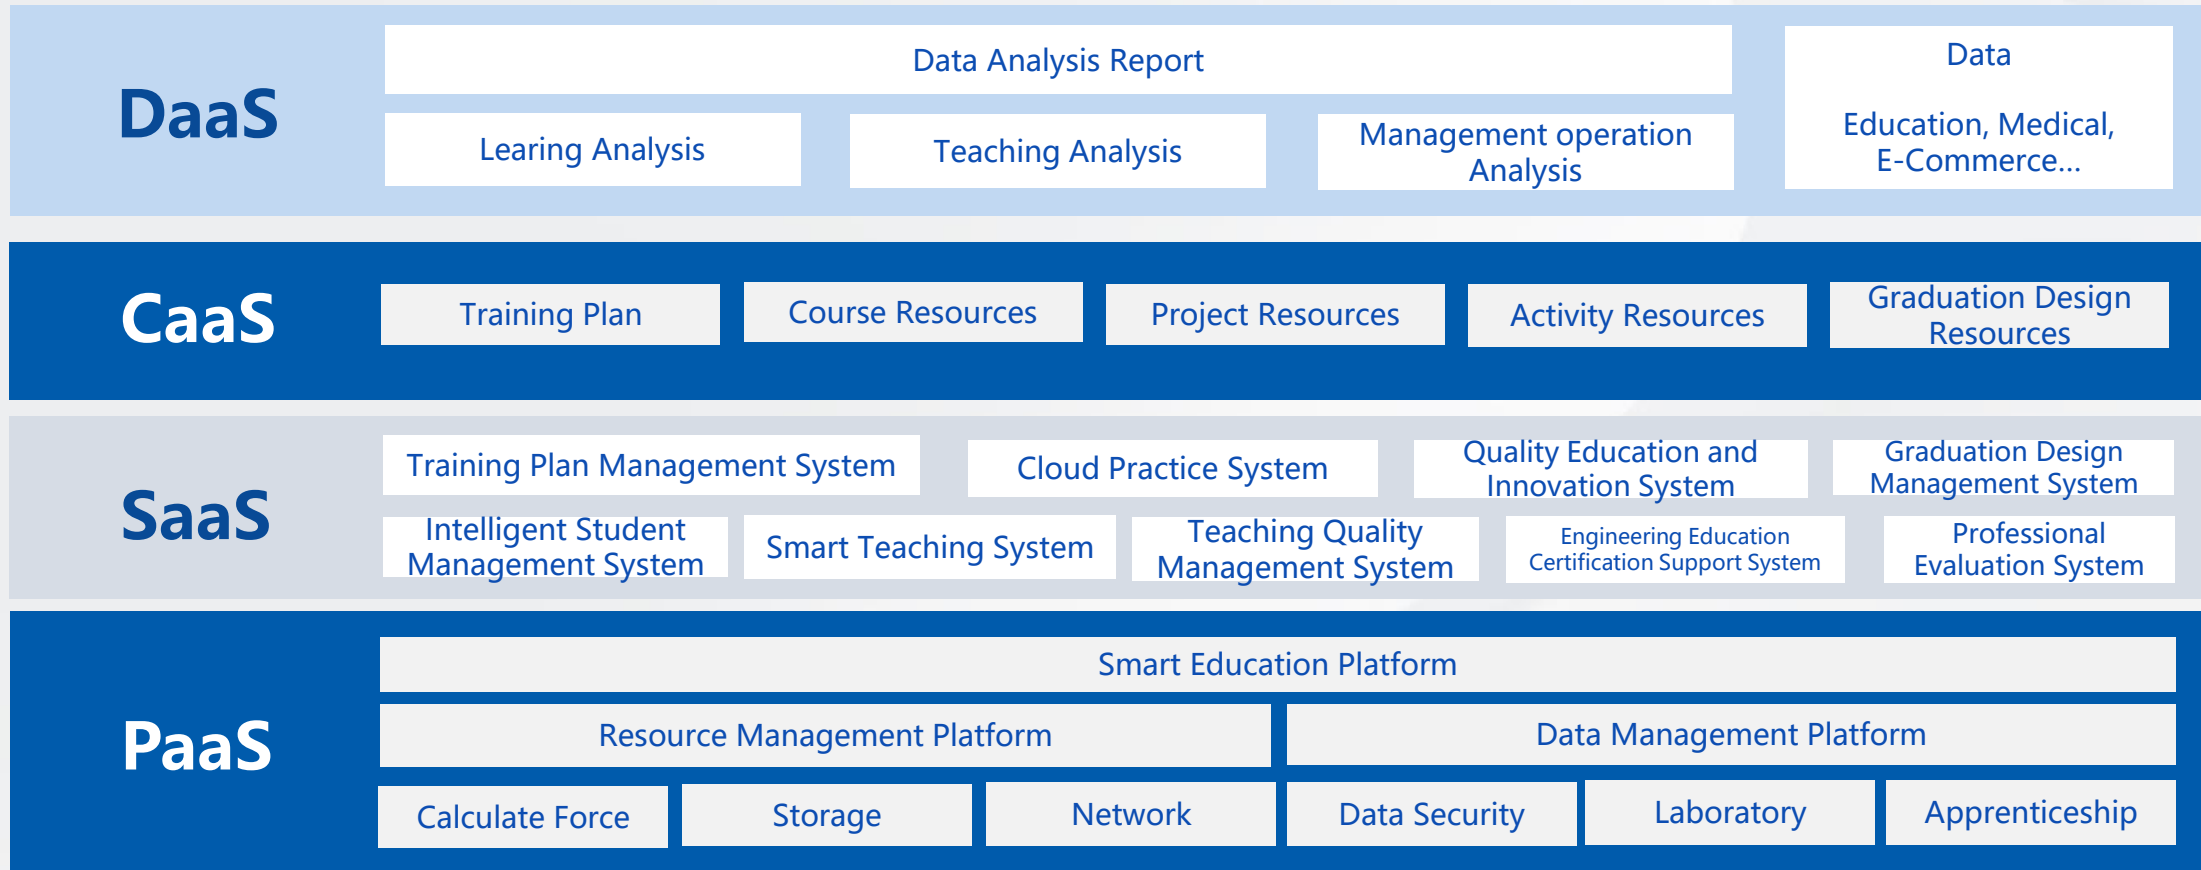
DaaS

Data Analysis Report

Learing Analysis

Teaching Analysis

Management operation Analysis

Data

Education, Medical, E-Commerce...

CaaS

Training Plan

Course Resources

Project Resources

Activity Resources

Graduation Design Resources

SaaS

Training Plan Management System

Cloud Practice System

Quality Education and Innovation System

Graduation Design Management System

Intelligent Student Management System

Smart Teaching System

Teaching Quality Management System

Engineering Education Certification Support System

Professional Evaluation System

PaaS

Smart Education Platform

Resource Management Platform

Data Management Platform

Calculate Force

Storage

Network

Data Security

Laboratory

Apprenticeship